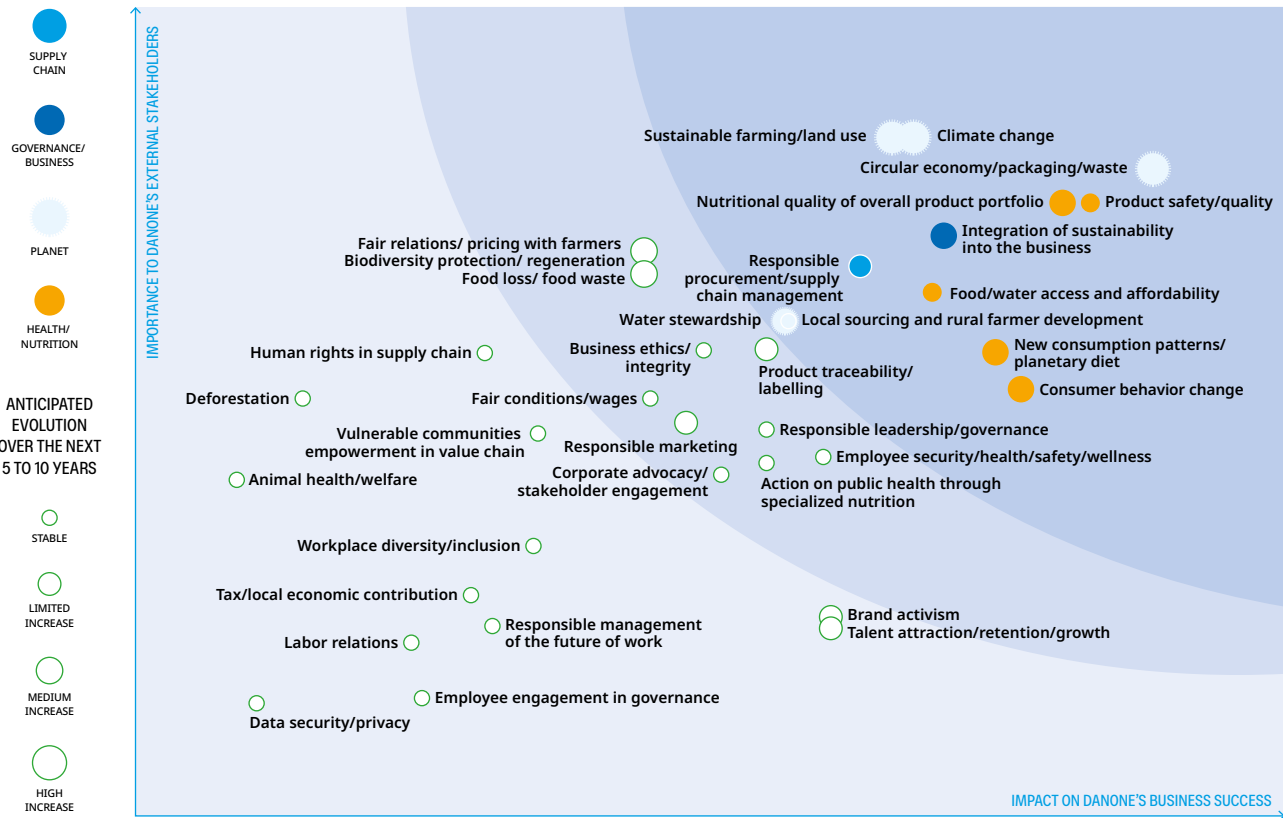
SUPPLY CHAIN

GOVERNANCE/ BUSINESS

PLANET

HEALTH/ NUTRITION

ANTICIPATED EVOLUTION OVER THE NEXT 5 TO 10 YEARS

STABLE

LIMITED INCREASE

MEDIUM INCREASE

HIGH INCREASE

IMPORTANCE TO DANONE'S EXTERNAL STAKEHOLDERS

Sustainable farming/land use
Climate change
Circular economy/packaging/waste
Nutritional quality of overall product portfolio
Product safety/quality
Integration of sustainability into the business
Fair relations/ pricing with farmers
Biodiversity protection/ regeneration
Food loss/ food waste
Responsible procurement/supply chain management
Food/water access and affordability
Water stewardship
Local sourcing and rural farmer development
Human rights in supply chain
Business ethics/ integrity
Product traceability/ labelling
New consumption patterns/ planetary diet
Consumer behavior change
Deforestation
Fair conditions/wages
Vulnerable communities empowerment in value chain
Responsible marketing
Responsible leadership/governance
Employee security/health/safety/wellness
Animal health/welfare
Corporate advocacy/ stakeholder engagement
Action on public health through specialized nutrition
Workplace diversity/inclusion
Tax/local economic contribution
Responsible management of the future of work
Brand activism
Talent attraction/retention/growth
Labor relations
Employee engagement in governance
Data security/privacy

IMPACT ON DANONE'S BUSINESS SUCCESS